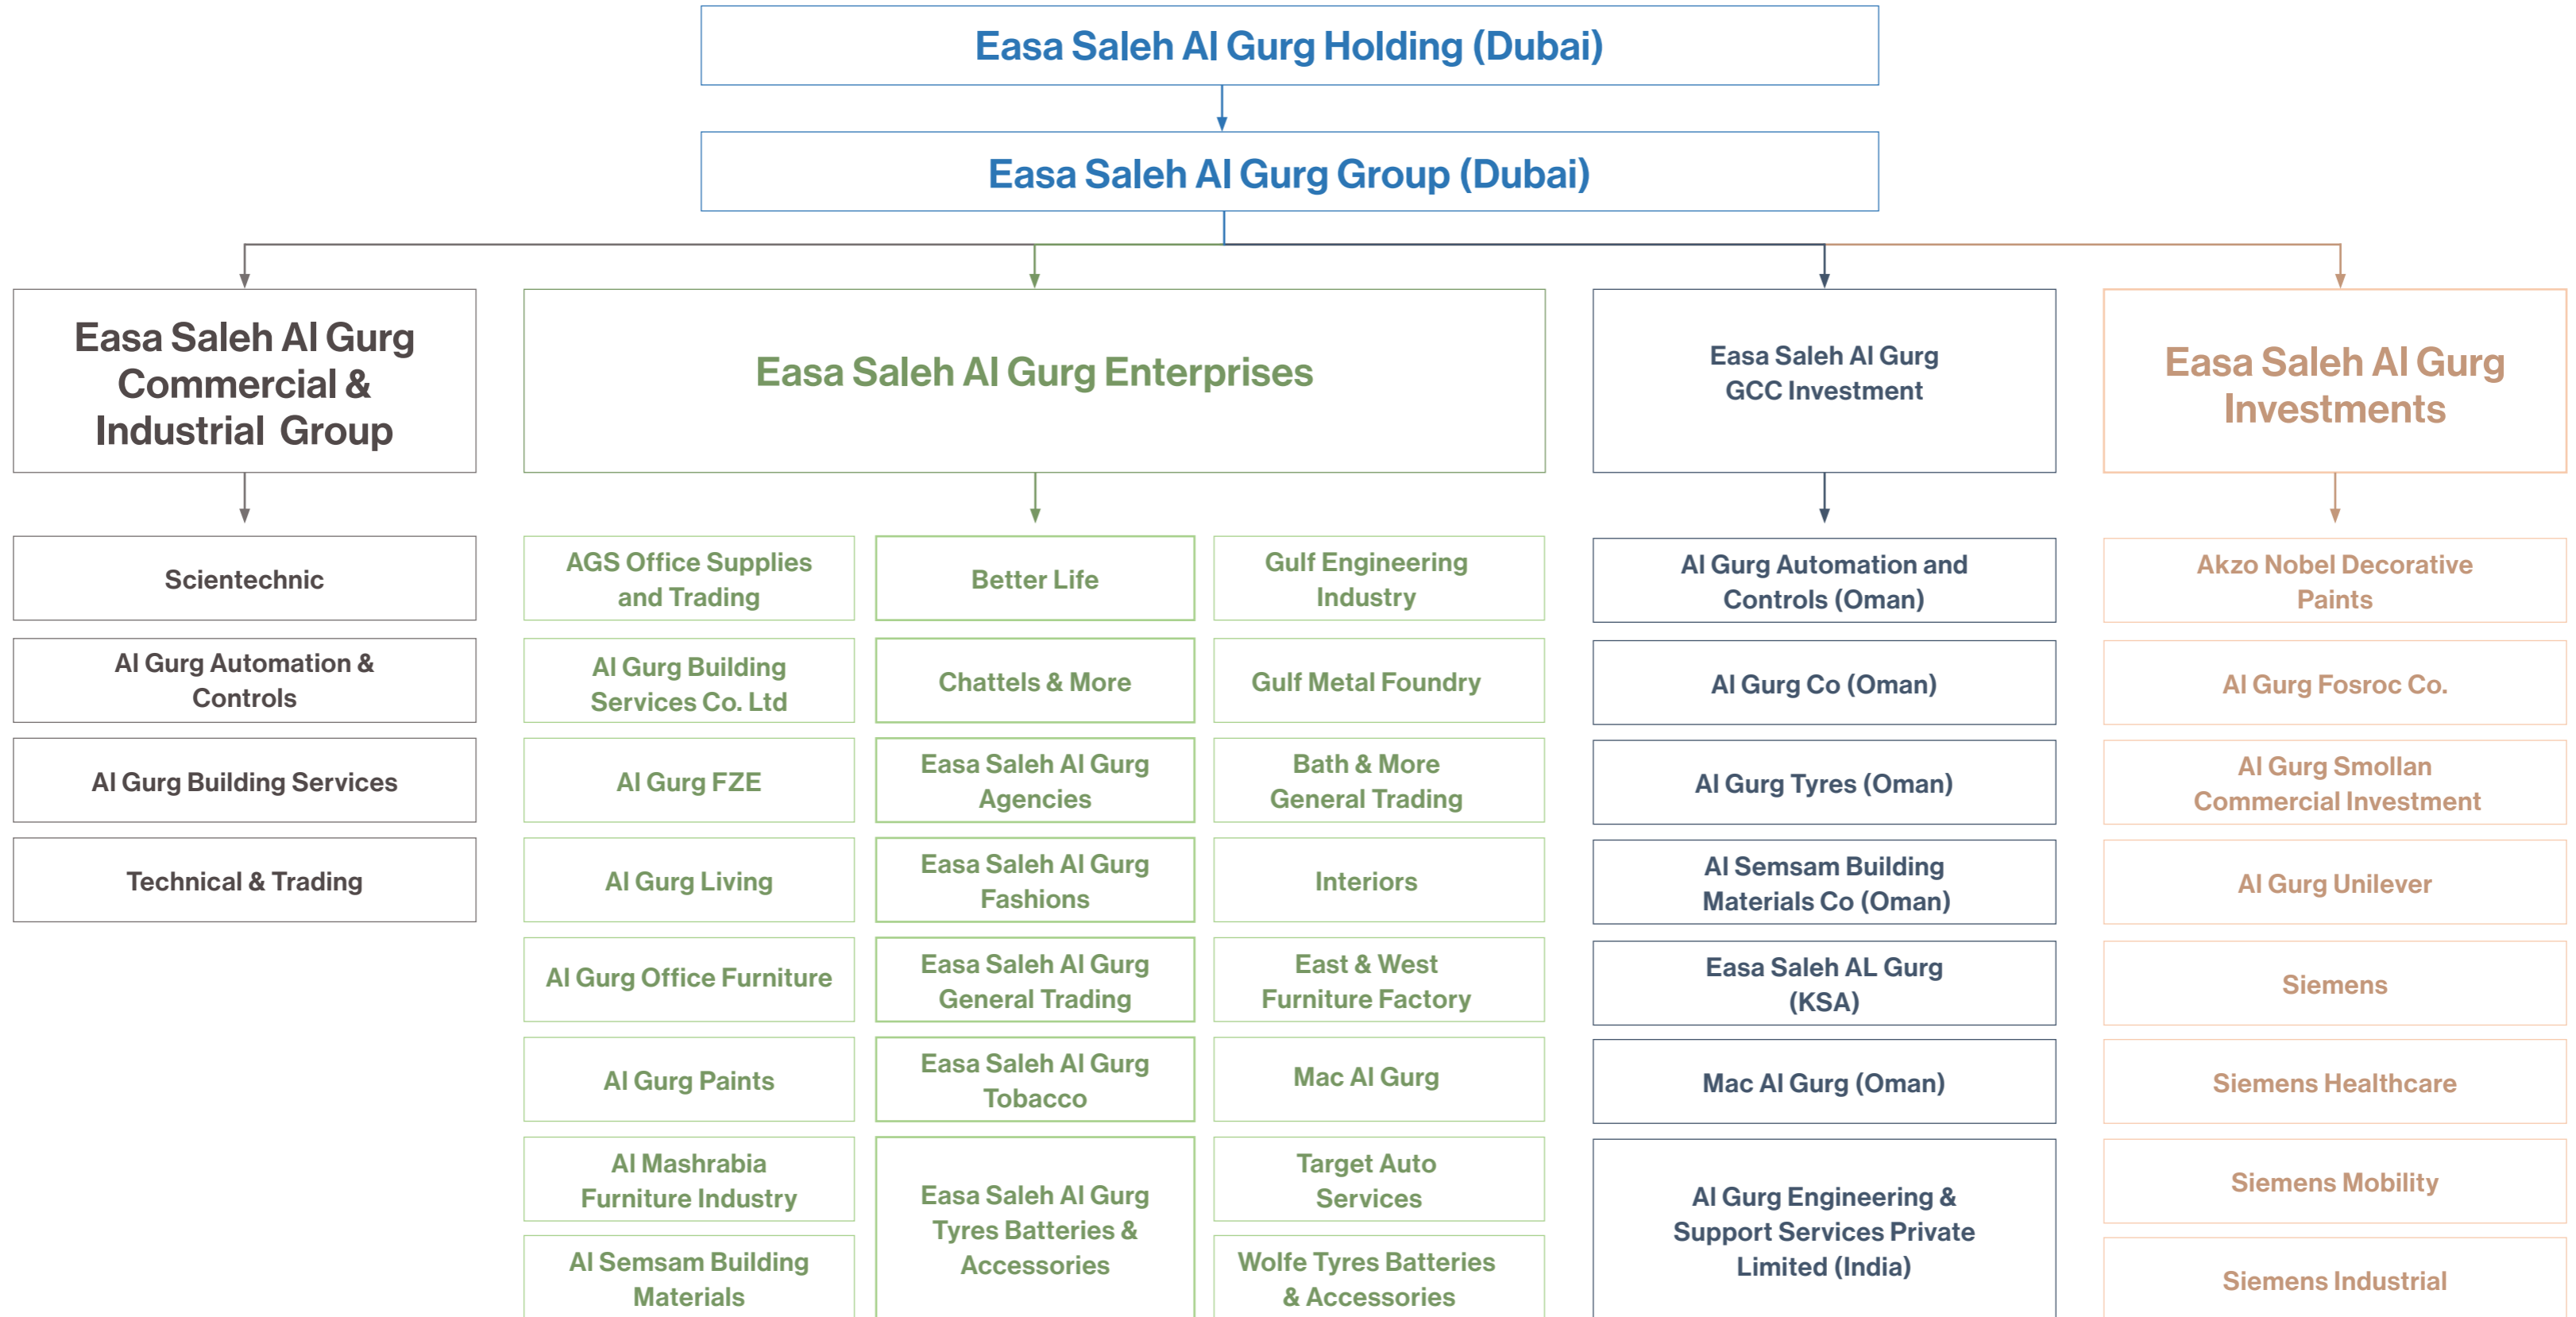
Easa Saleh Al Gurg Holding (Dubai)

Easa Saleh Al Gurg Group (Dubai)

Easa Saleh Al Gurg Commercial & Industrial Group

Scientechnic

Al Gurg Automation & Controls

Al Gurg Building Services

Technical & Trading

Easa Saleh Al Gurg Enterprises

AGS Office Supplies and Trading

Al Gurg Building Services Co. Ltd

Al Gurg FZE

Al Gurg Living

Al Gurg Office Furniture

Al Gurg Paints

Al Mashrabia Furniture Industry

Al Semsam Building Materials

Better Life

Chattels & More

Easa Saleh Al Gurg Agencies

Easa Saleh Al Gurg Fashions

Easa Saleh Al Gurg General Trading

Easa Saleh Al Gurg Tobacco

Easa Saleh Al Gurg Tyres Batteries & Accessories

Gulf Engineering Industry

Gulf Metal Foundry

Bath & More General Trading

Interiors

East & West Furniture Factory

Mac Al Gurg

Target Auto Services

Wolfe Tyres Batteries & Accessories

Easa Saleh Al Gurg GCC Investment

Al Gurg Automation and Controls (Oman)

Al Gurg Co (Oman)

Al Gurg Tyres (Oman)

Al Semsam Building Materials Co (Oman)

Easa Saleh AL Gurg (KSA)

Mac Al Gurg (Oman)

Al Gurg Engineering & Support Services Private Limited (India)

Easa Saleh Al Gurg Investments

Akzo Nobel Decorative Paints

Al Gurg Fosroc Co.

Al Gurg Smollan Commercial Investment

Al Gurg Unilever

Siemens

Siemens Healthcare

Siemens Mobility

Siemens Industrial